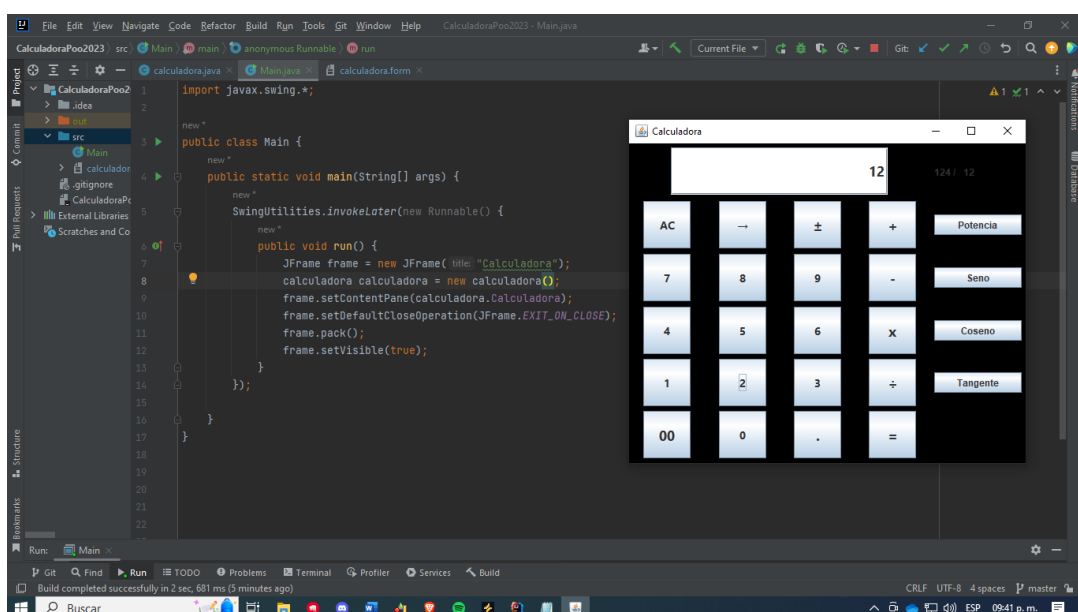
File Edit View Navigate Code Refactor Build Run Tools Git Window Help CalculadoraPoo2023 - Main.java

CalculadoraPoo2023 〉 src 〉 Main 〉 main 〉 anonymous Runnable 〉 run

Current File ▾ Git:

Project

calculadora.java × Main.java × calculadora.form ×

CalculadoraPoo2
.idea
out
src
Main
calculador
.gitignore
CalculadoraPo
External Libraries
Scratches and Co

1 import javax.swing.*;
2
new *
3 public class Main {
new *
4 public static void main(String[] args) {
new *
5 SwingUtilities.invokeLater(new Runnable() {
new *
6 public void run() {
7 JFrame frame = new JFrame( title: "Calculadora");
8 calculadora calculadora = new calculadora();
9 frame.setContentPane(calculadora.Calculadora);
10 frame.setDefaultCloseOperation(JFrame.EXIT_ON_CLOSE);
11 frame.pack();
12 frame.setVisible(true);
13 }
14 });
15
16 }
17 }
18
19
20
21
22

⚠1 ✓1

Calculadora

12

124 / 12

| AC | → | ± | + | Potencia |
|---|---|---|---|---|
| 7 | 8 | 9 | - | Seno |
| 4 | 5 | 6 | x | Coseno |
| 1 | 2 | 3 | ÷ | Tangente |
| 00 | 0 | . | = | |

Notifications Database Commit Pull Requests Structure Bookmarks

Run: Main ×

Git Find Run TODO Problems Terminal Profiler Services Build

Build completed successfully in 2 sec, 681 ms (5 minutes ago)

CRLF UTF-8 4 spaces master

Buscar

ESP 09:41 p. m.